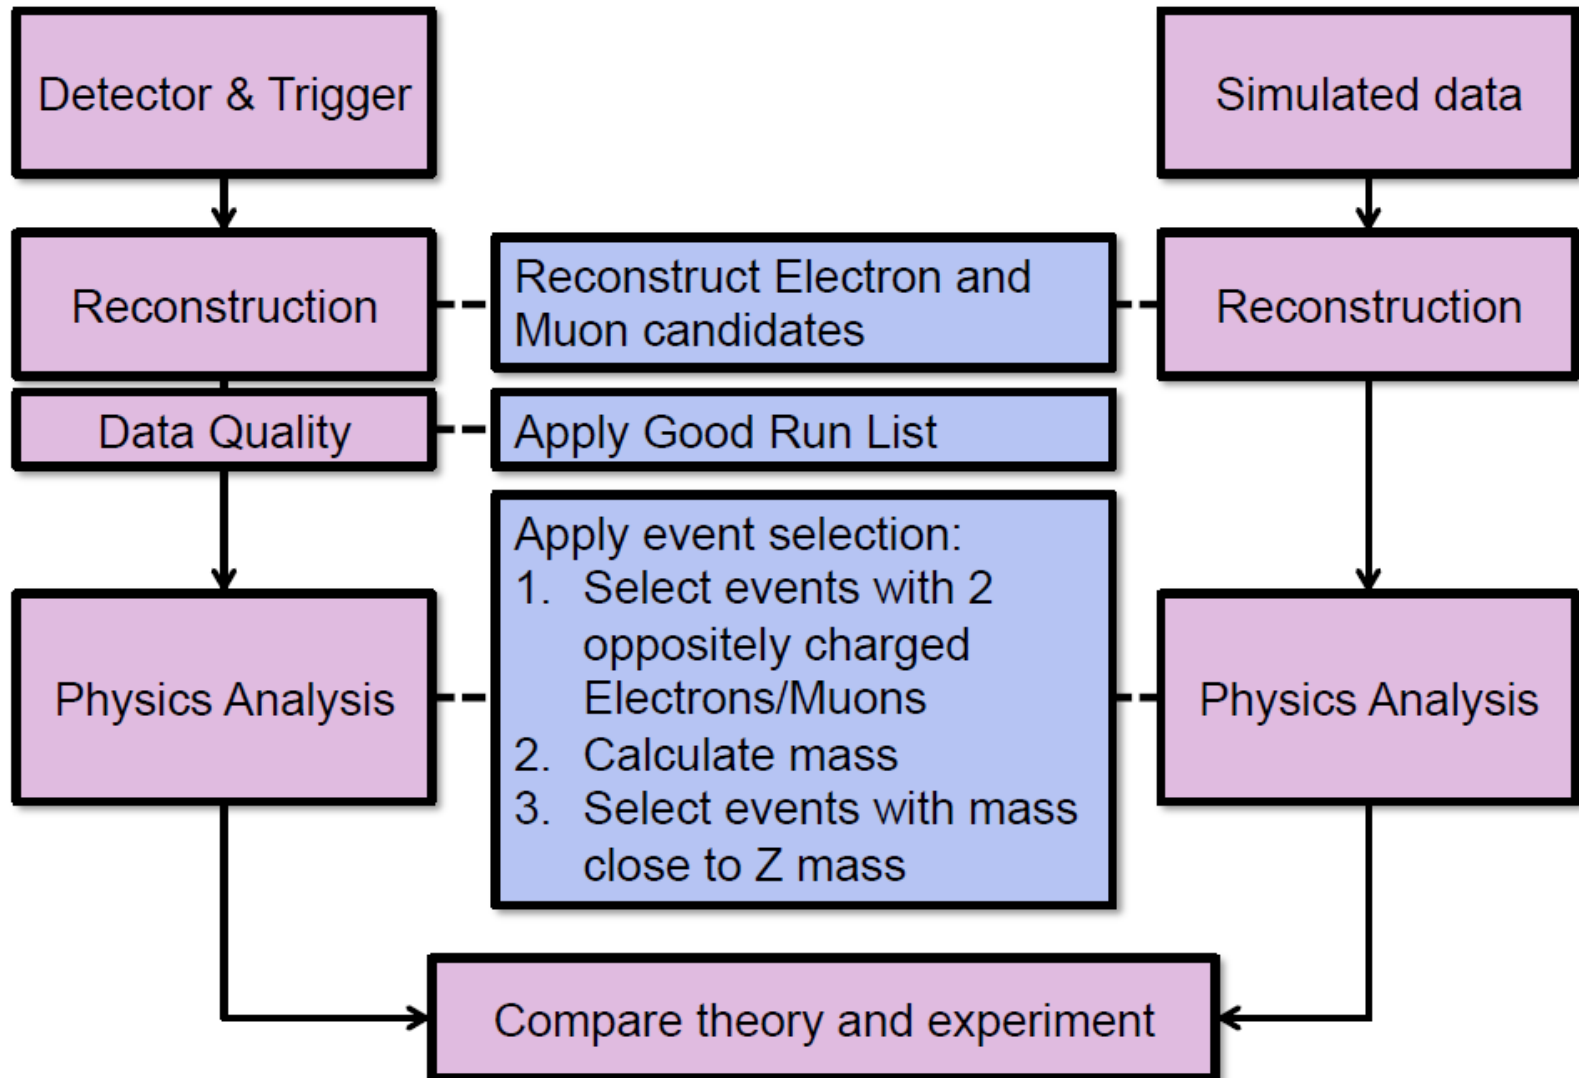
Detector & Trigger

Simulated data

Reconstruction

Reconstruct Electron and Muon candidates

Reconstruction

Data Quality

Apply Good Run List

Apply event selection:
1. Select events with 2 oppositely charged Electrons/Muons
2. Calculate mass
3. Select events with mass close to Z mass

Physics Analysis

Physics Analysis

Compare theory and experiment